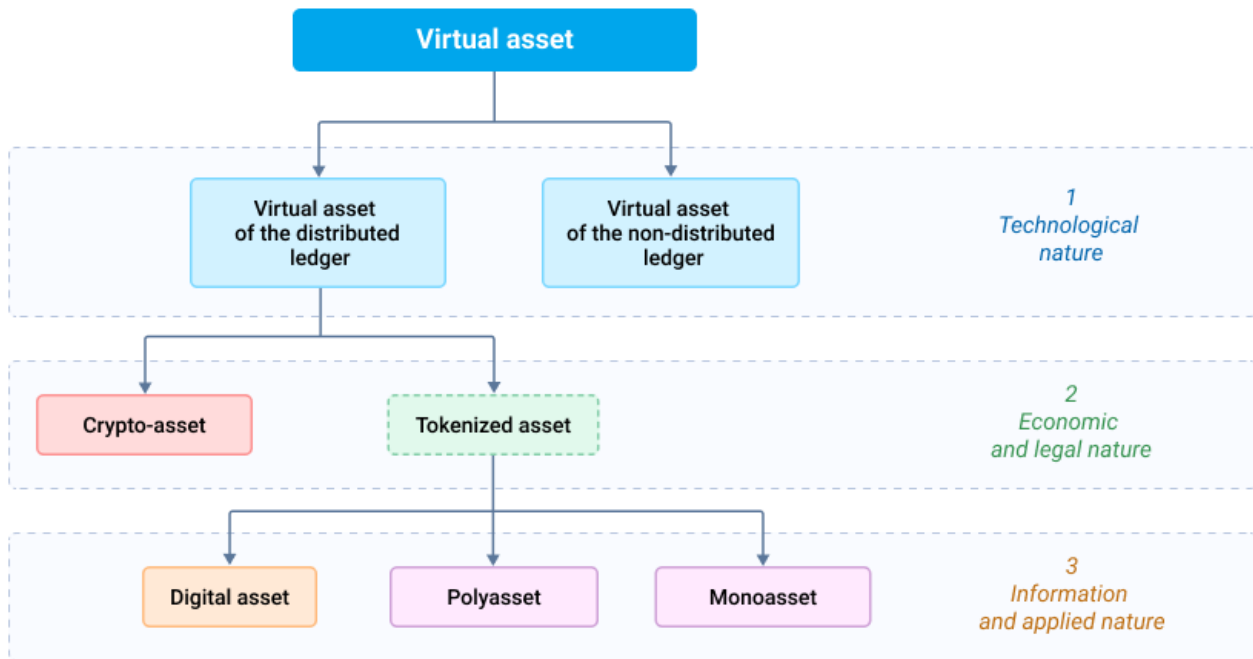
Virtual asset

Virtual asset of the distributed ledger

Virtual asset of the non-distributed ledger

1
Technological nature

Crypto-asset

Tokenized asset

2
Economic and legal nature

Digital asset

Polyasset

Monoasset

3
Information and applied nature